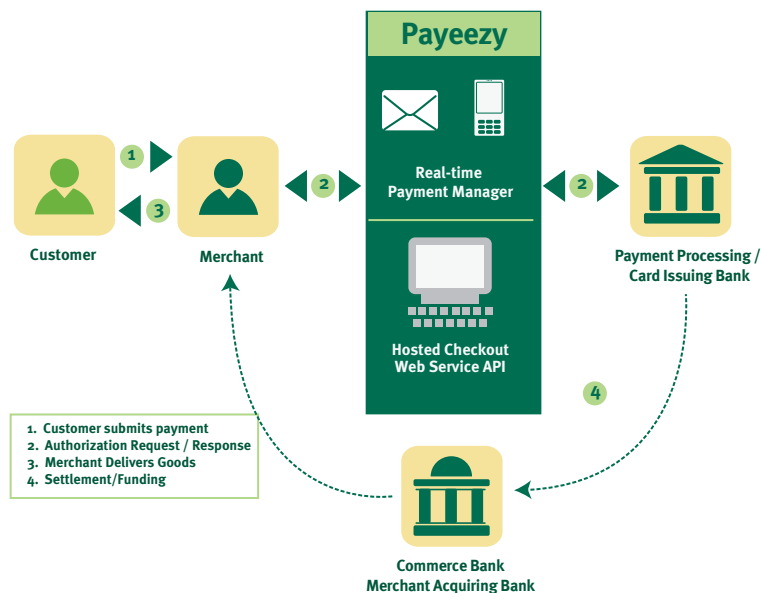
Payeezy

1

3

Customer

Merchant

2

Real-time Payment Manager

2

Payment Processing / Card Issuing Bank

Hosted Checkout Web Service API

4

1. Customer submits payment
2. Authorization Request / Response
3. Merchant Delivers Goods
4. Settlement/Funding

Commerce Bank
Merchant Acquiring Bank